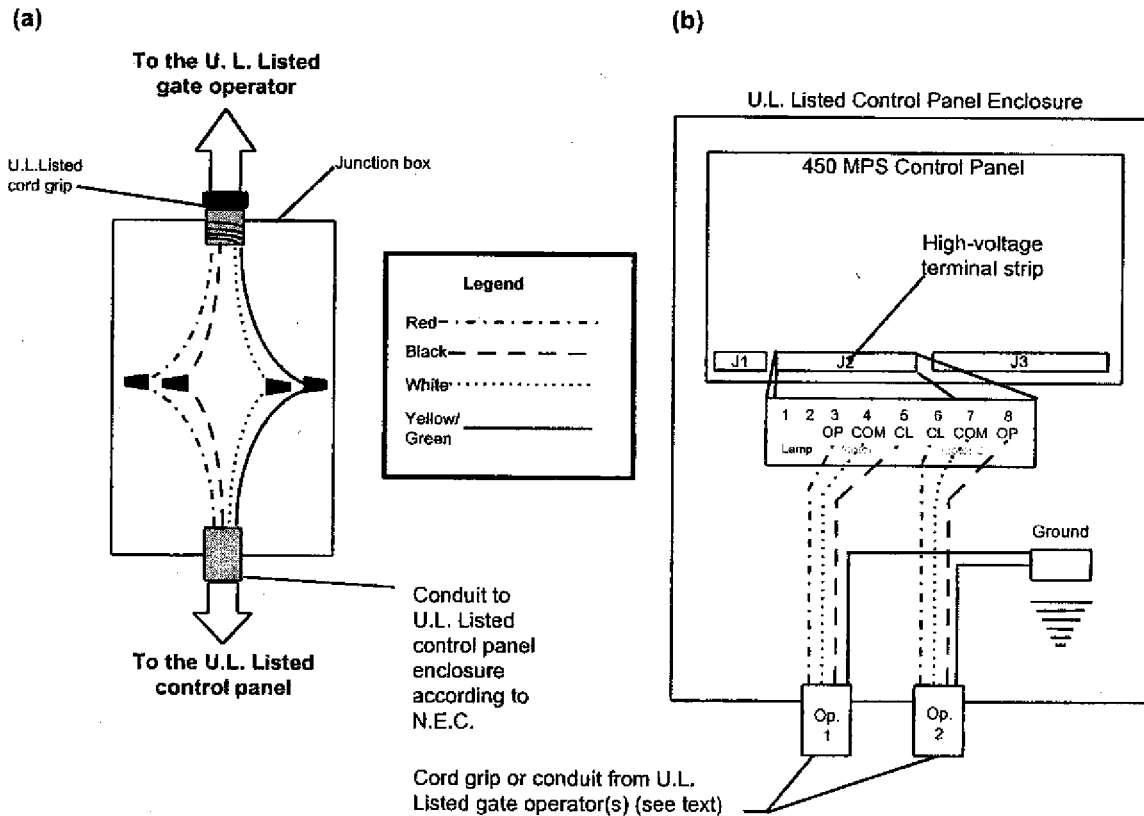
(a)

To the U. L. Listed gate operator

U.L.Listed cord grip

Junction box

Legend

Red

Black

White

Yellow/ Green

To the U. L. Listed control panel

Conduit to U.L. Listed control panel enclosure according to N.E.C.

(b)

U.L. Listed Control Panel Enclosure

450 MPS Control Panel

High-voltage terminal strip

J1

J2

J3

1 2 3 4 5 6 7 8
OP COM CL CL COM OP
Lamp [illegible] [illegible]

Ground

Op. 1

Op. 2

Cord grip or conduit from U.L. Listed gate operator(s) (see text)